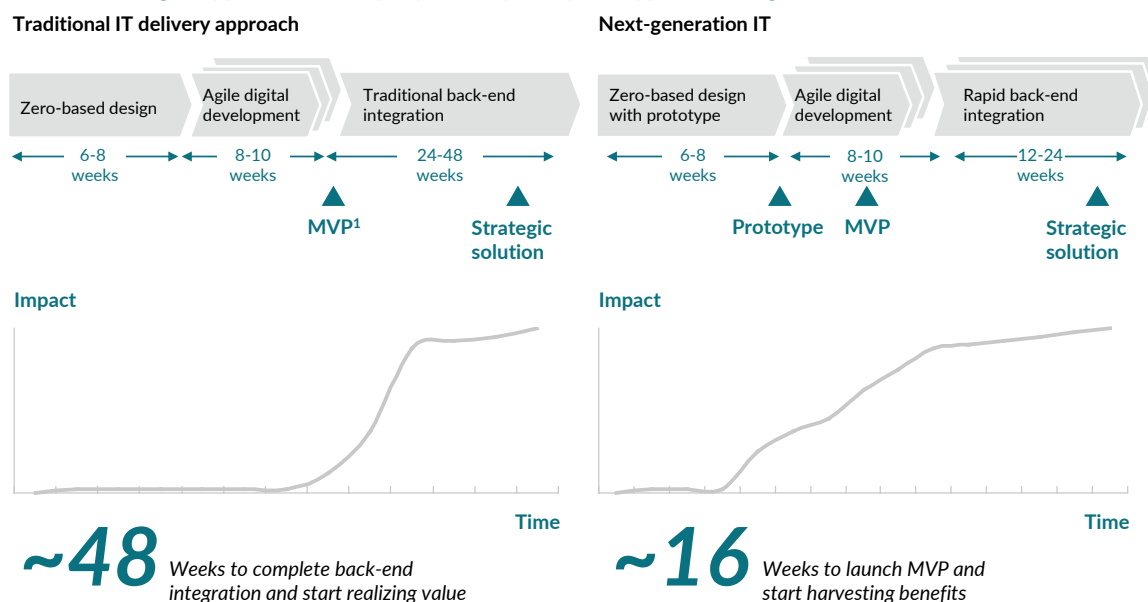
Traditional IT delivery approach

Zero-based design

Agile digital development

Traditional back-end integration

6-8 weeks

8-10 weeks

24-48 weeks

MVP$^1$

Strategic solution

Impact

Time

~48 Weeks to complete back-end integration and start realizing value

Next-generation IT

Zero-based design with prototype

Agile digital development

Rapid back-end integration

6-8 weeks

8-10 weeks

12-24 weeks

Prototype

MVP

Strategic solution

Impact

Time

~16 Weeks to launch MVP and start harvesting benefits